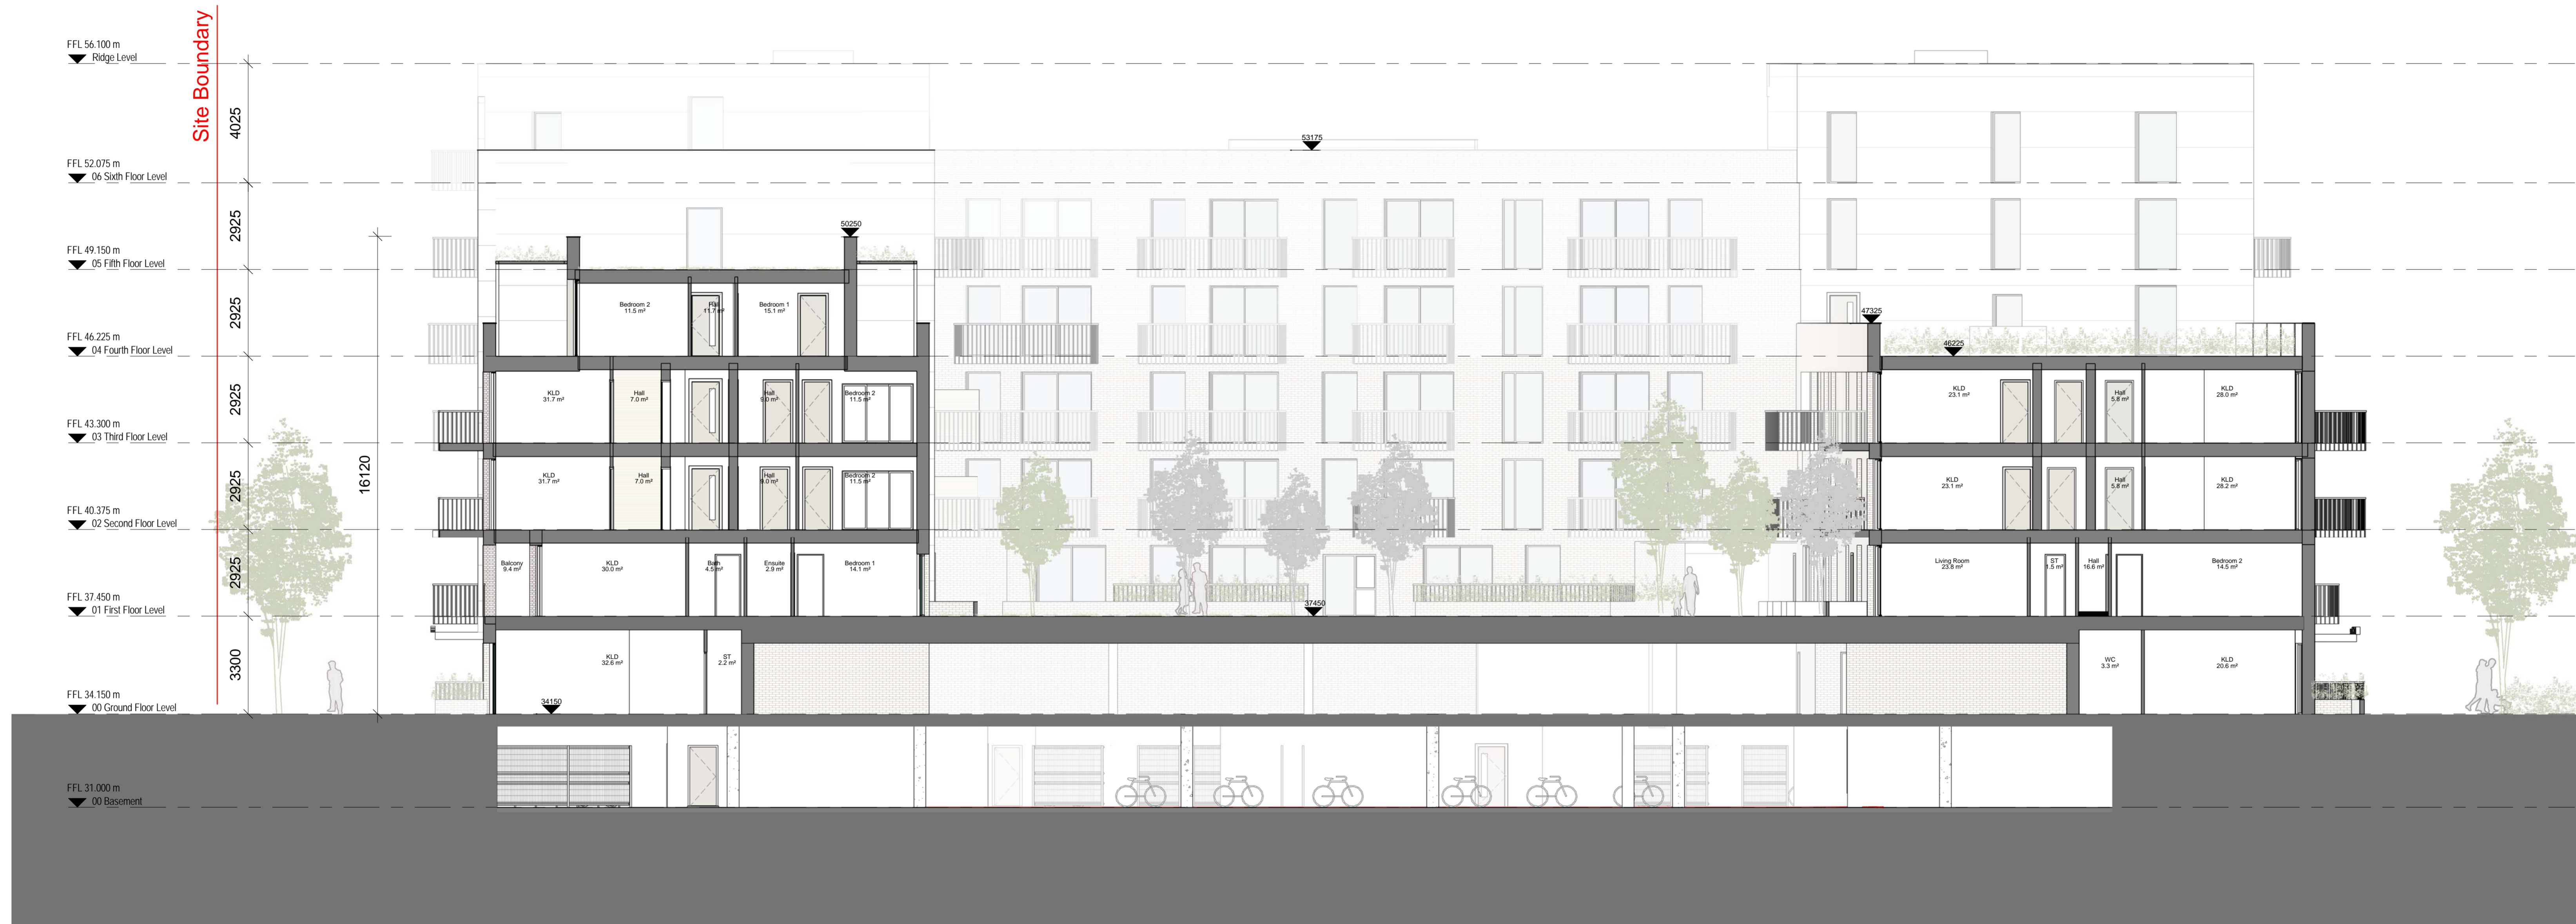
FFL 56.100 m
Ridge Level

Site Boundary

4025

FFL 52.075 m
06 Sixth Floor Level

2925

FFL 49.150 m
05 Fifth Floor Level

2925

FFL 46.225 m
04 Fourth Floor Level

2925

FFL 43.300 m
03 Third Floor Level

2925

FFL 40.375 m
02 Second Floor Level

2925

FFL 37.450 m
01 First Floor Level

3300

FFL 34.150 m
00 Ground Floor Level

FFL 31.000 m
00 Basement

16120

53175

50250

47325

46225

37450

34150

Bedroom 2
11.5 m²

Hall
11.7 m²

Bedroom 1
15.1 m²

KLD
31.7 m²

Hall
7.0 m²

Hall
9.0 m²

Bedroom 2
11.5 m²

KLD
31.7 m²

Hall
7.0 m²

Hall
9.0 m²

Bedroom 2
11.5 m²

Balcony
9.4 m²

KLD
30.0 m²

Bath
4.5 m²

Ensuite
2.9 m²

Bedroom 1
14.1 m²

KLD
32.6 m²

ST
2.2 m²

KLD
23.1 m²

Hall
5.8 m²

KLD
28.0 m²

KLD
23.1 m²

Hall
5.8 m²

KLD
28.2 m²

Living Room
23.8 m²

ST
3.5 m²

Hall
16.6 m²

Bedroom 2
14.5 m²

WC
3.3 m²

KLD
20.6 m²